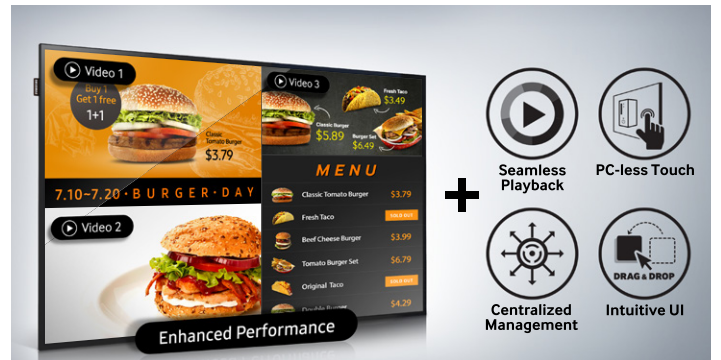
Video 1

Buy 1 Get 1 free

1+1

Classic Tomato Burger

$3.79

Video 3

Fresh Taco

$3.49

Classic Burger

$5.89

Burger Set

$6.49

7.10~7.20 · BURGER · DAY

MENU

| | |
|---|---|
| Classic Tomato Burger | $3.79 |
| Fresh Taco | SOLD OUT |
| Beef Cheese Burger | $3.99 |
| Tomato Burger Set | $6.79 |
| Original Taco | SOLD OUT |
| Double Burger | $4.29 |

Video 2

Enhanced Performance

+

Seamless Playback

PC-less Touch

Centralized Management

DRAG & DROP

Intuitive UI